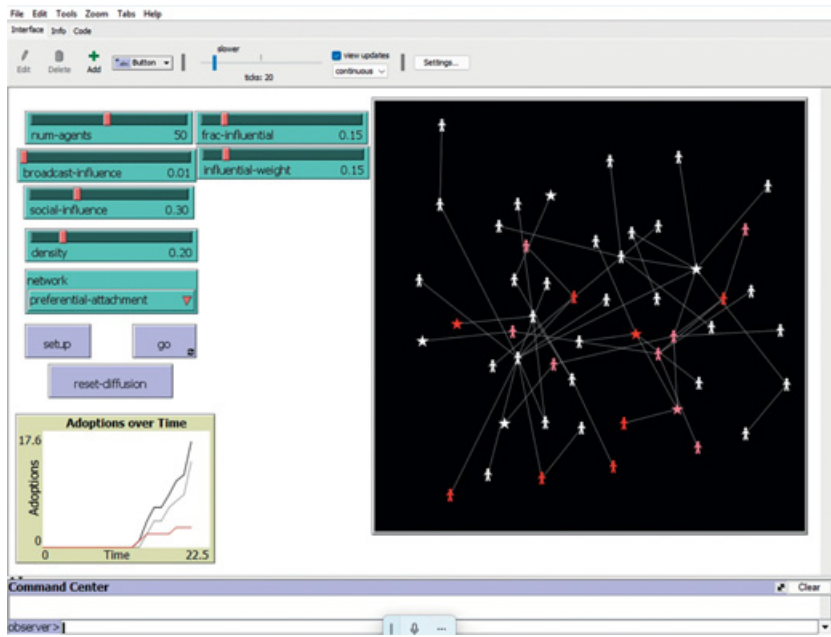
File Edit Tools Zoom Tabs Help
Interface Info Code
Edit Delete Add Button
slower
ticks: 20
view updates
continuous
Settings...

num-agents 50
frac-influential 0.15
broadcast-influence 0.01
influential-weight 0.15
social-influence 0.30
density 0.20
network
preferential-attachment
setup
go
reset-diffusion

Adoptions over Time
17.6
Adoptions
0
0
Time
22.5

Command Center
Clear
observer>